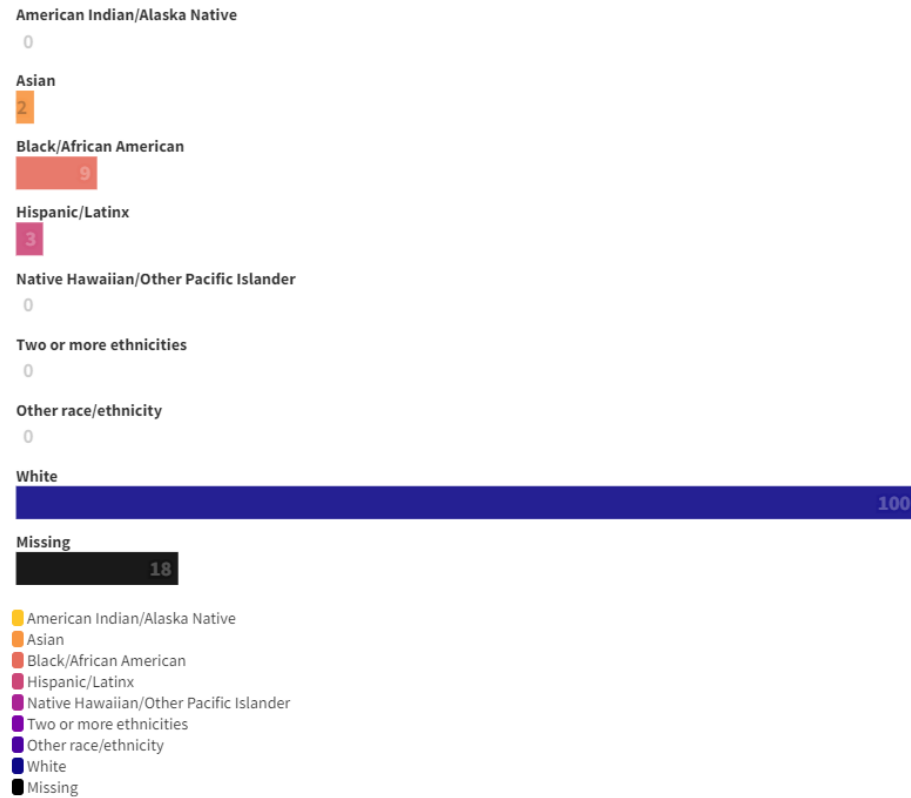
American Indian/Alaska Native
0

Asian
2

Black/African American
9

Hispanic/Latinx
3

Native Hawaiian/Other Pacific Islander
0

Two or more ethnicities
0

Other race/ethnicity
0

White
100

Missing
18

American Indian/Alaska Native
Asian
Black/African American
Hispanic/Latinx
Native Hawaiian/Other Pacific Islander
Two or more ethnicities
Other race/ethnicity
White
Missing